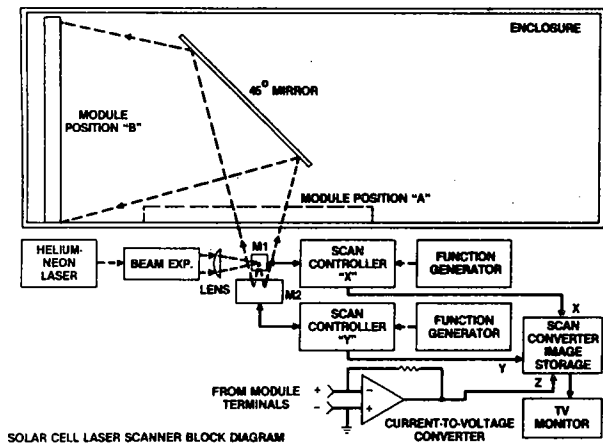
ENCLOSURE

$45^{\circ}$ MIRROR

MODULE POSITION "B"

MODULE POSITION "A"

HELIUM-NEON LASER

BEAM EXP.

LENS

M1

M2

SCAN CONTROLLER "X"

FUNCTION GENERATOR

SCAN CONTROLLER "Y"

FUNCTION GENERATOR

X

Y

Z

SCAN CONVERTER IMAGE STORAGE

FROM MODULE TERMINALS

+

−

−

+

CURRENT-TO-VOLTAGE CONVERTER

TV MONITOR

SOLAR CELL LASER SCANNER BLOCK DIAGRAM